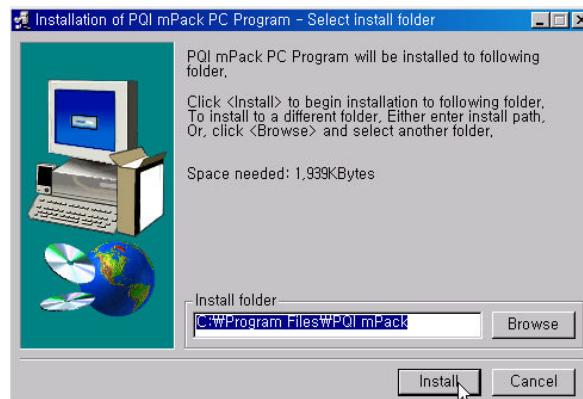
Installation of PQI mPack PC Program - Select install folder

PQI mPack PC Program will be installed to following folder,

Click <Install> to begin installation to following folder, To install to a different folder, Either enter install path, Or, click <Browse> and select another folder,

Space needed: 1,939KBytes

Install folder

C:₩Program Files₩PQI mPack

Browse

Install

Cancel